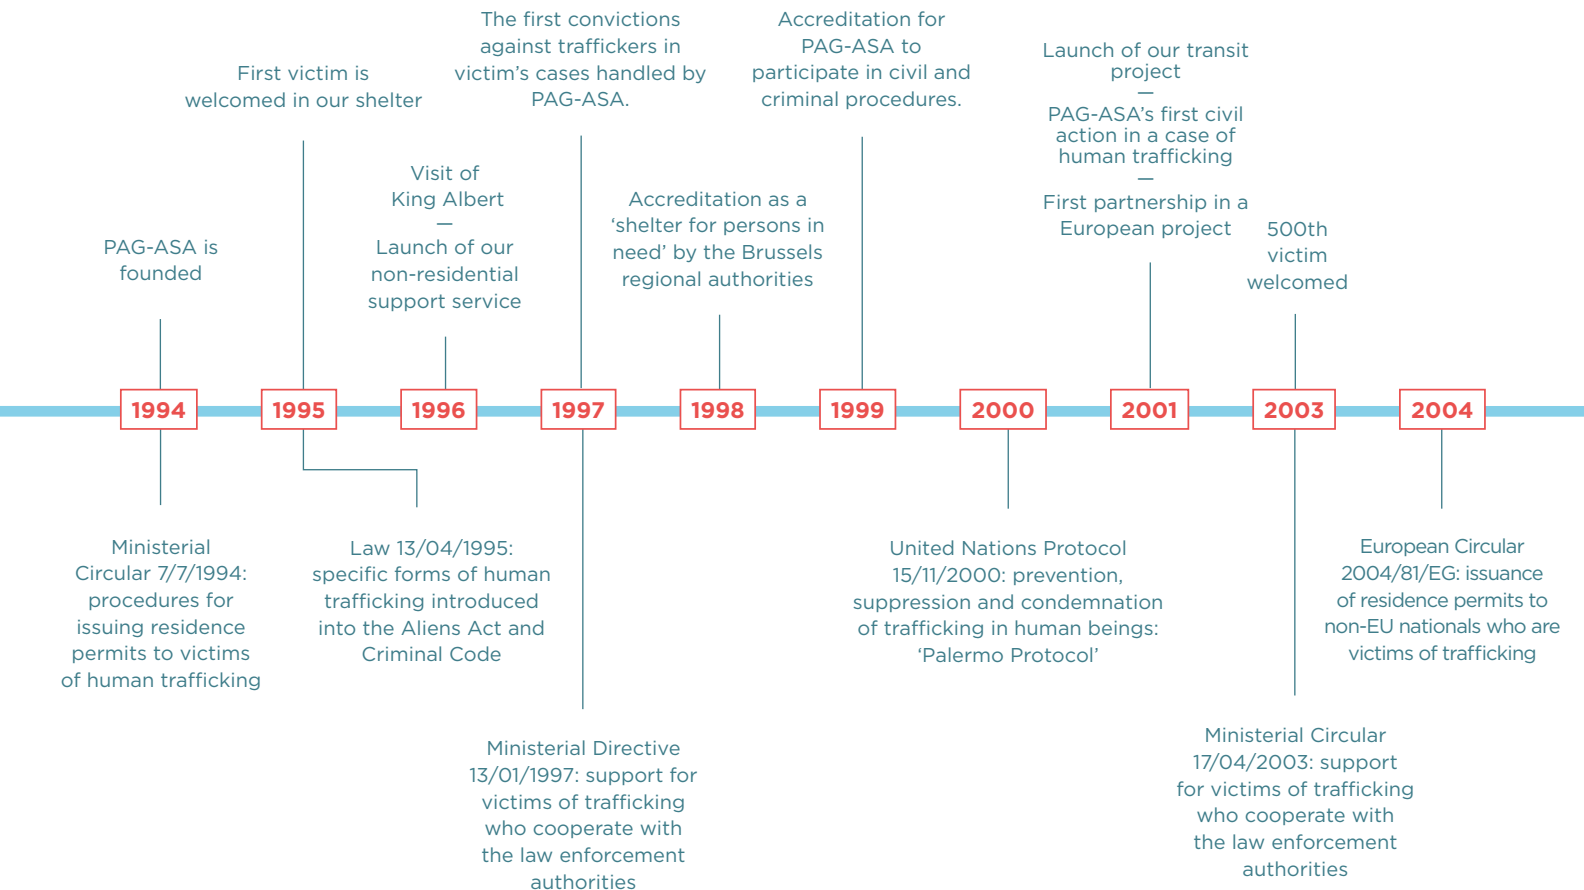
The first convictions against traffickers in victim’s cases handled by PAG-ASA.

Accreditation for PAG-ASA to participate in civil and criminal procedures.

First victim is welcomed in our shelter

Launch of our transit project
—
PAG-ASA’s first civil action in a case of human trafficking
—
First partnership in a European project

Visit of King Albert
—
Launch of our non-residential support service

Accreditation as a ‘shelter for persons in need’ by the Brussels regional authorities

PAG-ASA is founded

500th victim welcomed

1994

1995

1996

1997

1998

1999

2000

2001

2003

2004

Ministerial Circular 7/7/1994: procedures for issuing residence permits to victims of human trafficking

Law 13/04/1995: specific forms of human trafficking introduced into the Aliens Act and Criminal Code

United Nations Protocol 15/11/2000: prevention, suppression and condemnation of trafficking in human beings: ‘Palermo Protocol’

European Circular 2004/81/EG: issuance of residence permits to non-EU nationals who are victims of trafficking

Ministerial Directive 13/01/1997: support for victims of trafficking who cooperate with the law enforcement authorities

Ministerial Circular 17/04/2003: support for victims of trafficking who cooperate with the law enforcement authorities